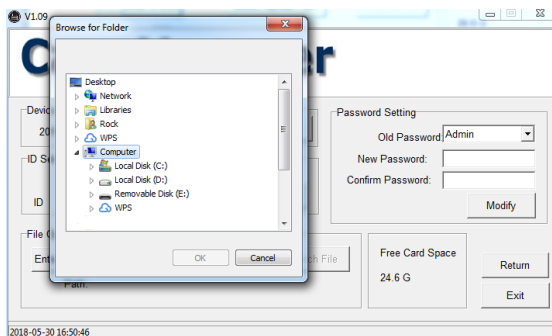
V1.09

C er

Devic
20

ID S
ID

File
Ent
ch File
Path:

Browse for Folder

Desktop
Network
Libraries
Rock
WPS
Computer
Local Disk (C:)
Local Disk (D:)
Removable Disk (E:)
WPS

OK
Cancel

Password Setting
Old Password Admin
New Password:
Confirm Password:
Modify

Free Card Space
24.6 G

Return
Exit

2018-05-30 16:50:46